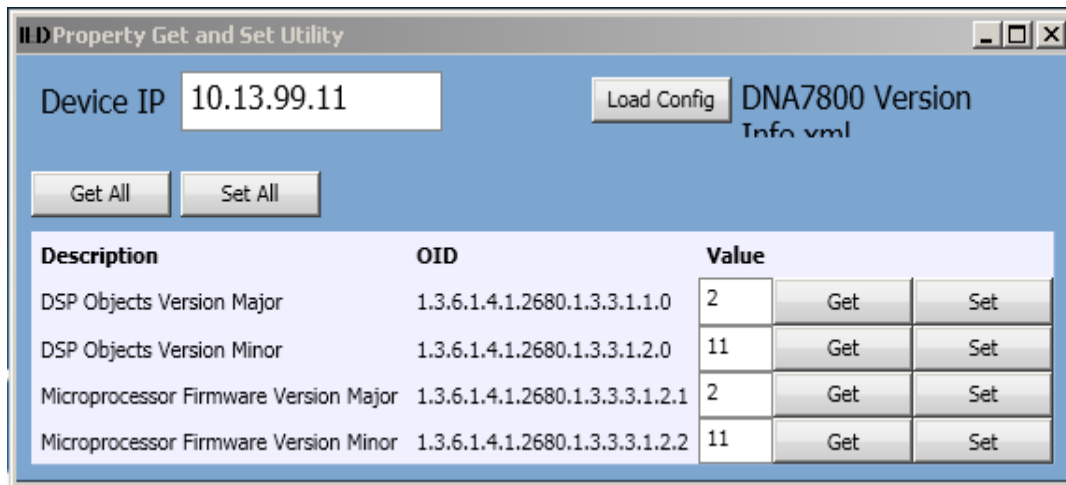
ILD Property Get and Set Utility

Device IP 10.13.99.11

Load Config DNA7800 Version Info.xml

Get All Set All

| Description | OID | Value | | |
|---|---|---|---|---|
| DSP Objects Version Major | 1.3.6.1.4.1.2680.1.3.3.1.1.0 | 2 | Get | Set |
| DSP Objects Version Minor | 1.3.6.1.4.1.2680.1.3.3.1.2.0 | 11 | Get | Set |
| Microprocessor Firmware Version Major | 1.3.6.1.4.1.2680.1.3.3.3.1.2.1 | 2 | Get | Set |
| Microprocessor Firmware Version Minor | 1.3.6.1.4.1.2680.1.3.3.3.1.2.2 | 11 | Get | Set |